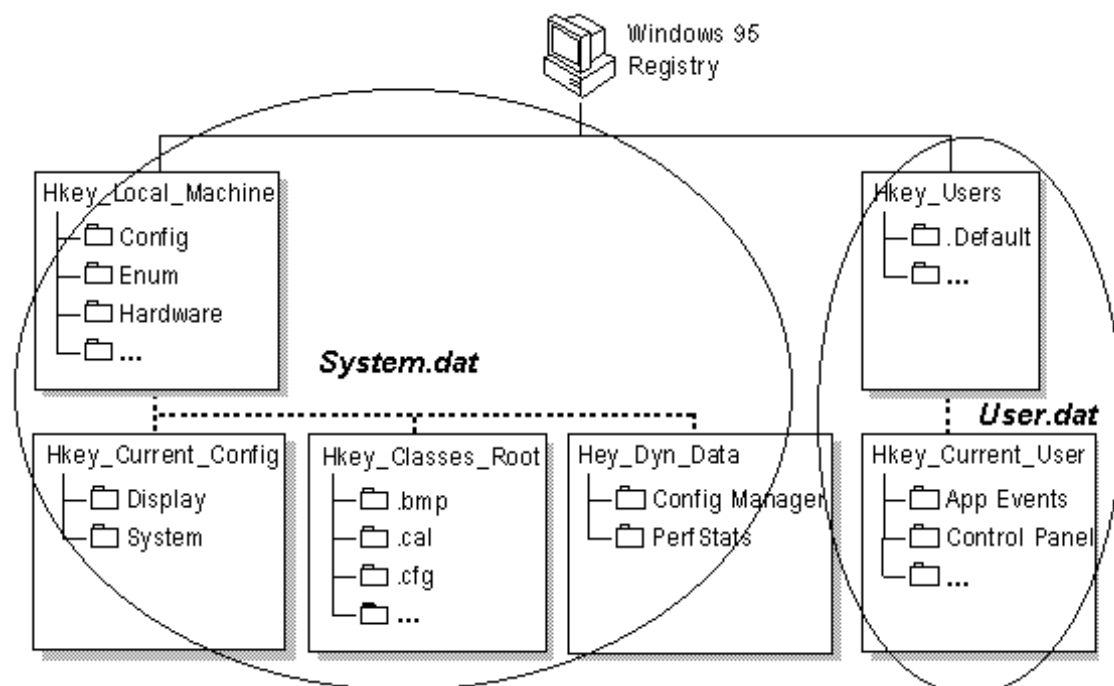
Windows 95 Registry

Hkey_Local_Machine
Config
Enum
Hardware
...

Hkey_Users
.Default
...

System.dat

User.dat

Hkey_Current_Config
Display
System

Hkey_Classes_Root
.bmp
.cal
.cfg
...

Hey_Dyn_Data
Config Manager
Perf Stats

Hkey_Current_User
App Events
Control Panel
...